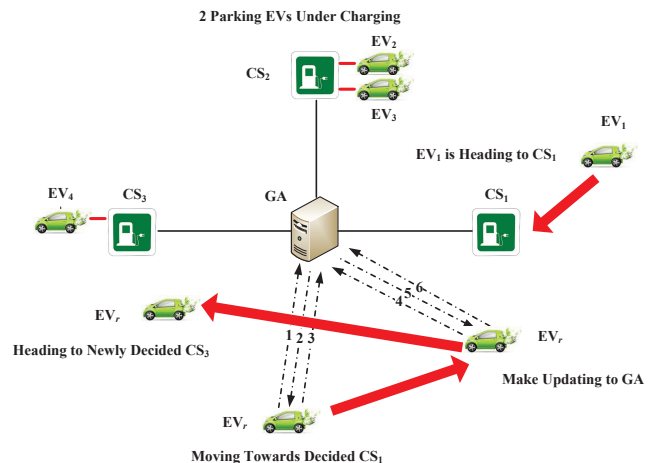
2 Parking EVs Under Charging

$EV_2$

$CS_2$

$EV_3$

$EV_1$

$EV_1$ is Heading to $CS_1$

$EV_4$

$CS_3$

GA

$CS_1$

6

5

4

$EV_r$

$EV_r$

1

2

3

Heading to Newly Decided $CS_3$

Make Updating to GA

$EV_r$

Moving Towards Decided $CS_1$